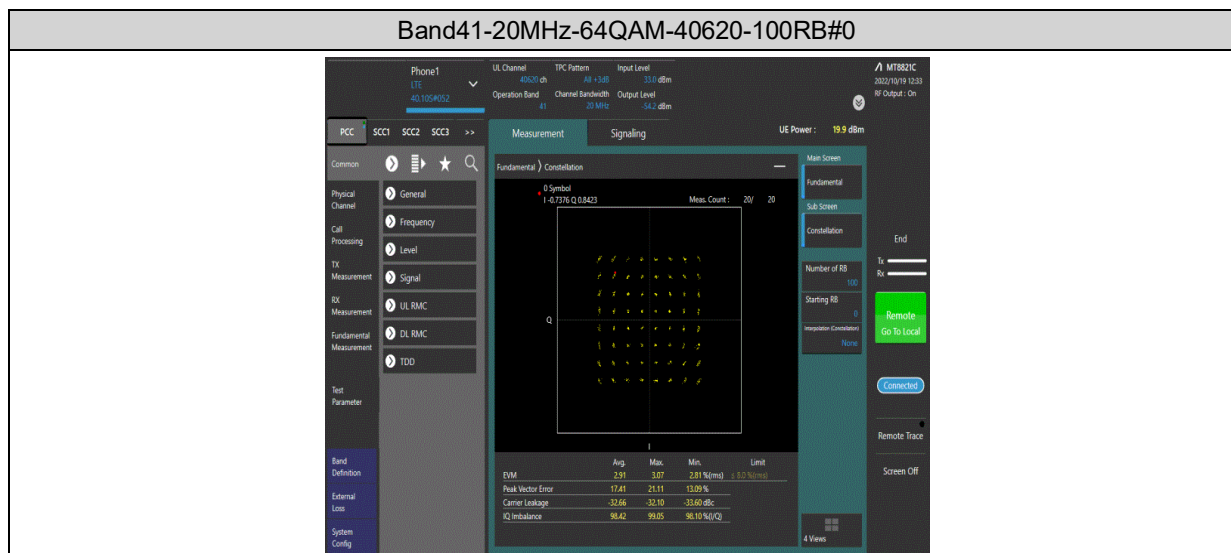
Band41-20MHz-64QAM-40620-100RB#0

Phone1
LTE
40.105#052

UL Channel 40620 ch
TPC Pattern All +3dB
Input Level 33.0 dBm
Operation Band 41
Channel Bandwidth 20 MHz
Output Level -54.2 dBm

MT8821C
2022/10/19 12:33
RF Output : On

PCC SCC1 SCC2 SCC3 >>

Measurement Signaling

UE Power : 19.9 dBm

Common
Physical Channel
Call Processing
TX Measurement
RX Measurement
Fundamental Measurement
Test Parameter
Band Definition
External Loss
System Config

General
Frequency
Level
Signal
UL RMC
DL RMC
TDD

Fundamental ) Constellation

0 Symbol
I -0.7376 Q 0.8423
Meas. Count : 20/ 20

Q
I

| | Avg. | Max. | Min. | Limit |
|---|---|---|---|---|
| EVM | 2.91 | 3.07 | 2.81 %(rms) | ≤ 8.0 %(rms) |
| Peak Vector Error | 17.41 | 21.11 | 13.09 % | |
| Carrier Leakage | -32.66 | -32.10 | -33.60 dBc | |
| IQ Imbalance | 98.42 | 99.05 | 98.10 %(I/Q) | |

Main Screen
Fundamental
Sub Screen
Constellation
Number of RB
100
Starting RB
0
Interpolation (Constellation)
None

4 Views

End
Tx
Rx
Remote
Go To Local
Connected
Remote Trace
Screen Off